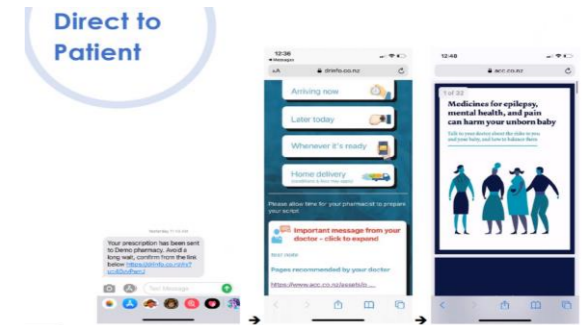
Direct to Patient

Yesterday 11:49 AM

Your prescription has been sent to Demo pharmacy. Avoid a long wait, confirm from the link below https://drinfo.co.nz/rx/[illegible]

Text Message

12:36

◀ Messages

AA drinfo.co.nz

Arriving now

Later today

Whenever it's ready

Home delivery

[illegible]

Please allow time for your pharmacist to prepare your script

Important message from your doctor - click to expand

TEXT HERE

Pages recommended by your doctor

https://www.acc.co.nz/assets/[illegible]

12:48

acc.co.nz

1 of 32

Medicines for epilepsy, mental health, and pain can harm your unborn baby

Talk to your doctor about the risks to you and your baby, and how to balance them